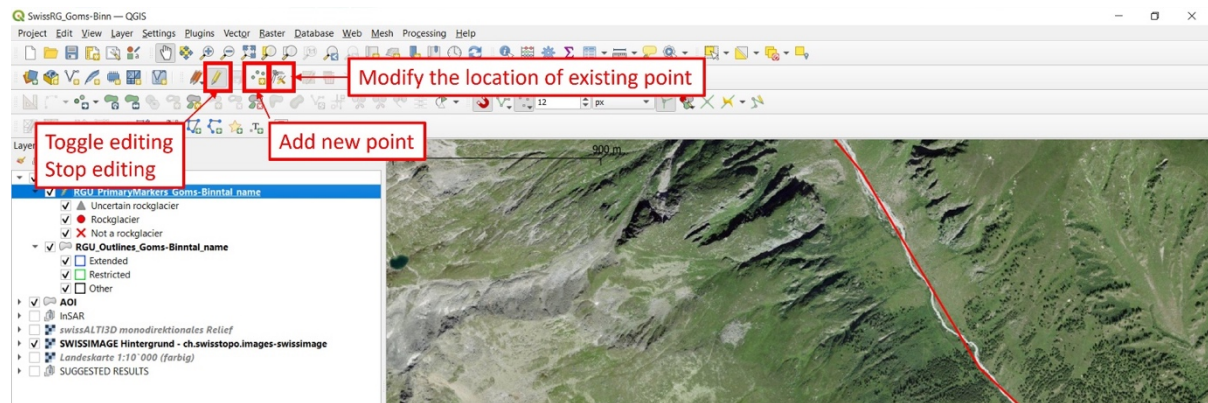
SwissRG_Goms-Binn — QGIS

Project Edit View Layer Settings Plugins Vector Raster Database Web Mesh Processing Help

Modify the location of existing point

12 px

Toggle editing
Stop editing

Add new point

900 m

Layer

RGU_PrimaryMarkers_Goms-Binntal_name
Uncertain rockglacier
Rockglacier
Not a rockglacier
RGU_Outlines_Goms-Binntal_name
Extended
Restricted
Other
AOI
InSAR
swissALTI3D monodirektionales Relief
SWISSIMAGE Hintergrund - ch.swisstopo.images-swissimage
Landeskarte 1:10´000 (farbig)
SUGGESTED RESULTS